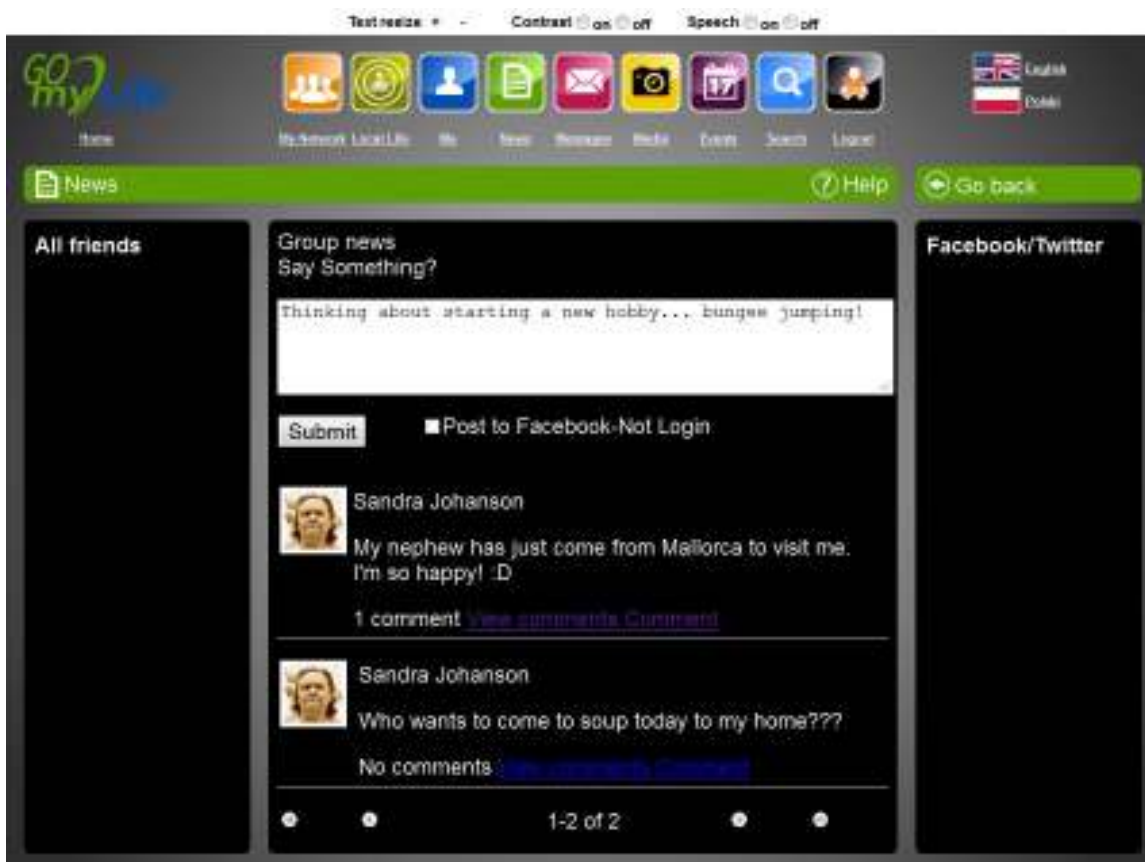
Text resize + - Contrast on off Speech on off

GO my Life

Home

My Network Local Life Me News Messages Media Events Search Logout

English
Polski

News

Help

Go back

All friends

Group news
Say Something?

Thinking about starting a new hobby... bungee jumping!

Submit

Post to Facebook-Not Login

Sandra Johanson

My nephew has just come from Mallorca to visit me. I'm so happy! :D

1 comment View comments Comment

Sandra Johanson

Who wants to come to soup today to my home???

No comments View comments Comment

1-2 of 2

Facebook/Twitter